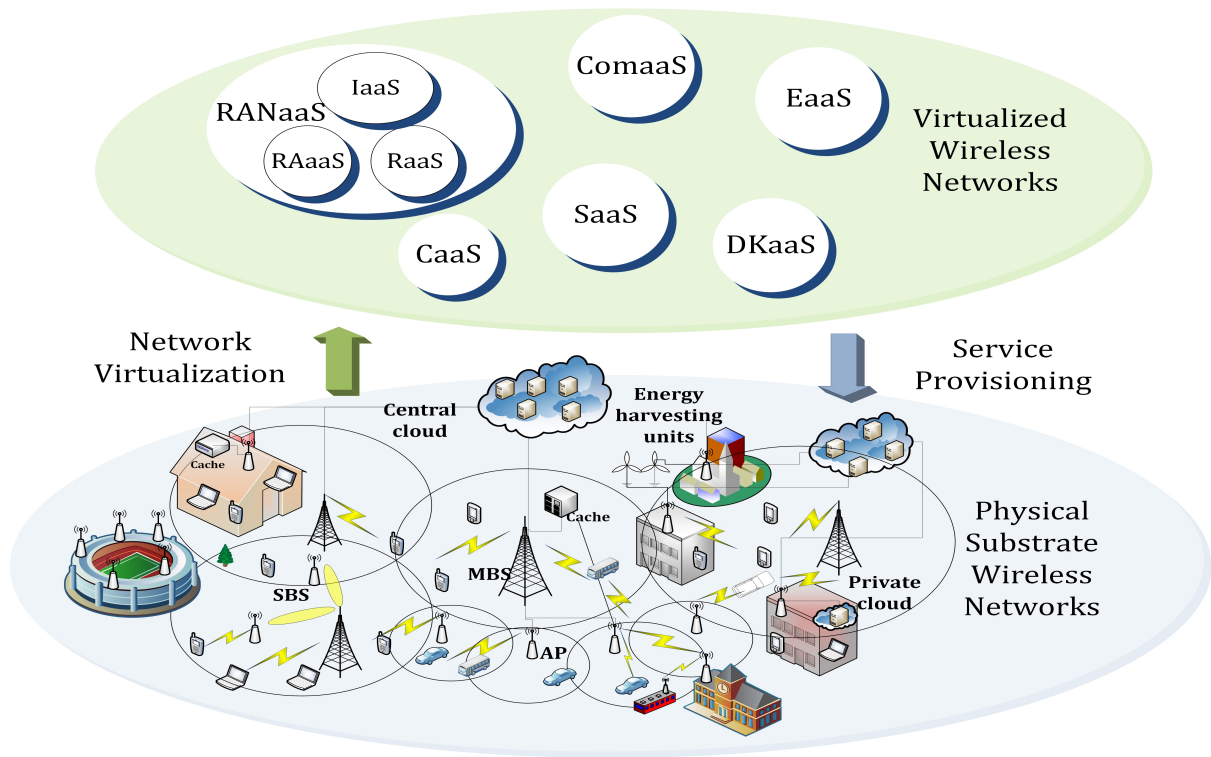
RANaaS

IaaS

RAaaS

RaaS

ComaaS

EaaS

Virtualized Wireless Networks

CaaS

SaaS

DKaaS

Network Virtualization

Service Provisioning

Central cloud

Energy harvesting units

Cache

Cache

SBS

MBS

AP

Private cloud

Physical Substrate Wireless Networks